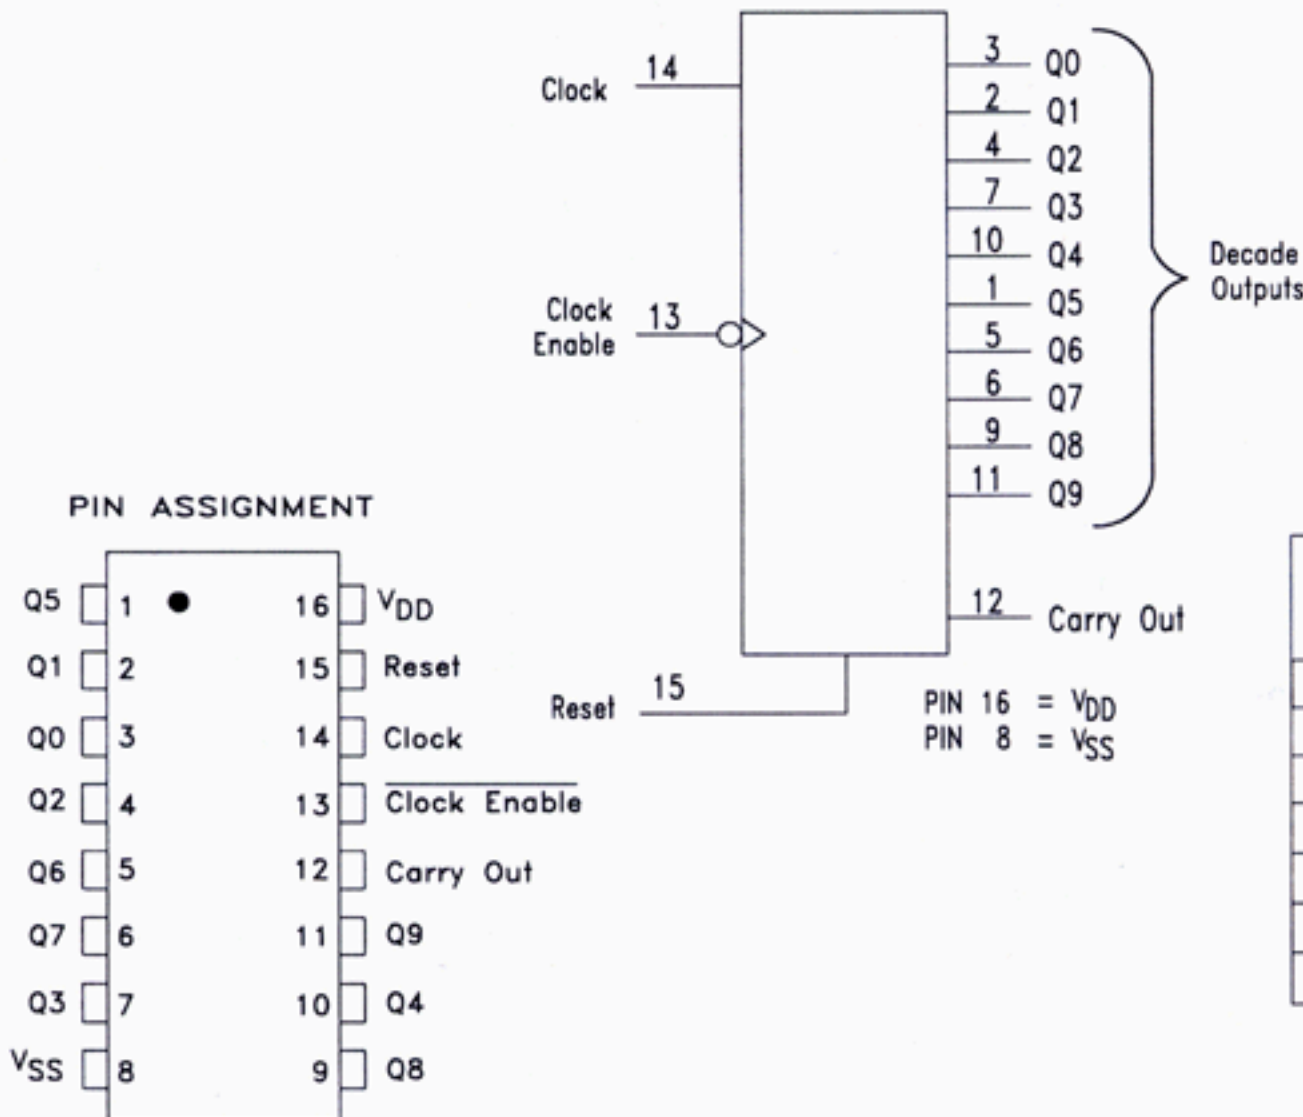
Clock 14

Clock Enable 13

3 Q0
2 Q1
4 Q2
7 Q3
10 Q4
1 Q5
5 Q6
6 Q7
9 Q8
11 Q9

Decade Outputs

12 Carry Out

Reset 15

PIN 16 = $V_{DD}$
PIN 8 = $V_{SS}$

PIN ASSIGNMENT

| | | | |
|---|---|---|---|
| Q5 | 1 | 16 | $V_{DD}$ |
| Q1 | 2 | 15 | Reset |
| Q0 | 3 | 14 | Clock |
| Q2 | 4 | 13 | $\overline{\text{Clock Enable}}$ |
| Q6 | 5 | 12 | Carry Out |
| Q7 | 6 | 11 | Q9 |
| Q3 | 7 | 10 | Q4 |
| $V_{SS}$ | 8 | 9 | Q8 |